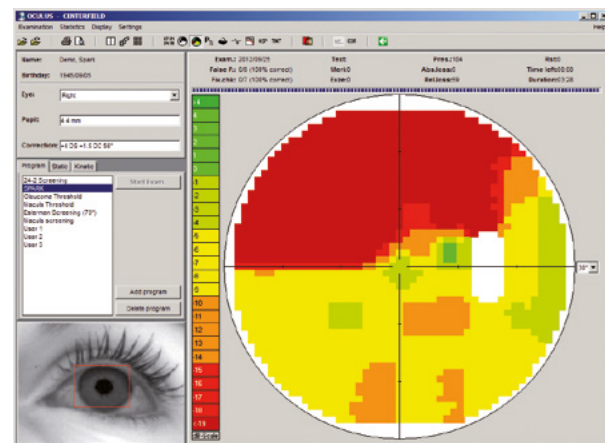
OCULUS - CENTERFIELD

Examination Statistics Display Settings

Help

Name: Demo, Spark

Birthday: 1945/06/05

Eye: Right

Pupil: 4.4 mm

Correction: +4.0 DS +1.5 DC 80°

Exam.: 2012/09/25

False P.: 0/6 (100% correct)

Fix.chk: 0/7 (100% correct)

Test:

Mark:0

Exec:0

Pres.:104

Abs.loss:0

Rel.loss:89

Rat:0

Time left:00:00

Duration:0:28

Program Static Kinetic

24-2 Screening

DPA96

Glaucoma Threshold

Macula Threshold

Esterman Screening (75°)

Macula screening

User 1

User 2

User 3

Start Exam

Add program

Delete program

4
3
2
1
0
1
2
3
4
5
6
7
8
9
10
11
12
13
14
15
16
17
18
19

30°